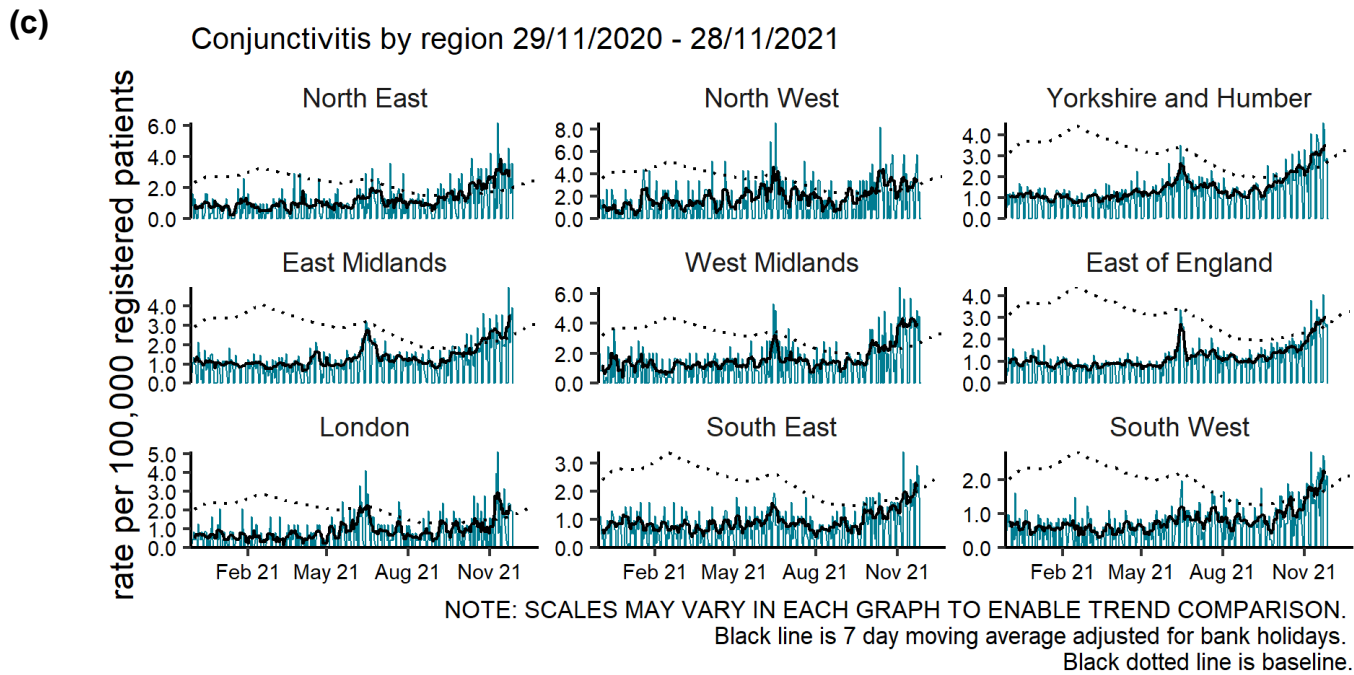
(c)

Conjunctivitis by region 29/11/2020 - 28/11/2021

rate per 100,000 registered patients

North East
6.0
4.0
2.0
0.0

North West
8.0
6.0
4.0
2.0
0.0

Yorkshire and Humber
4.0
3.0
2.0
1.0
0.0

East Midlands
4.0
3.0
2.0
1.0
0.0

West Midlands
6.0
4.0
2.0
0.0

East of England
4.0
3.0
2.0
1.0
0.0

London
5.0
4.0
3.0
2.0
1.0
0.0

South East
3.0
2.0
1.0
0.0

South West
2.0
1.0
0.0

Feb 21 May 21 Aug 21 Nov 21
Feb 21 May 21 Aug 21 Nov 21
Feb 21 May 21 Aug 21 Nov 21

NOTE: SCALES MAY VARY IN EACH GRAPH TO ENABLE TREND COMPARISON.
Black line is 7 day moving average adjusted for bank holidays.
Black dotted line is baseline.